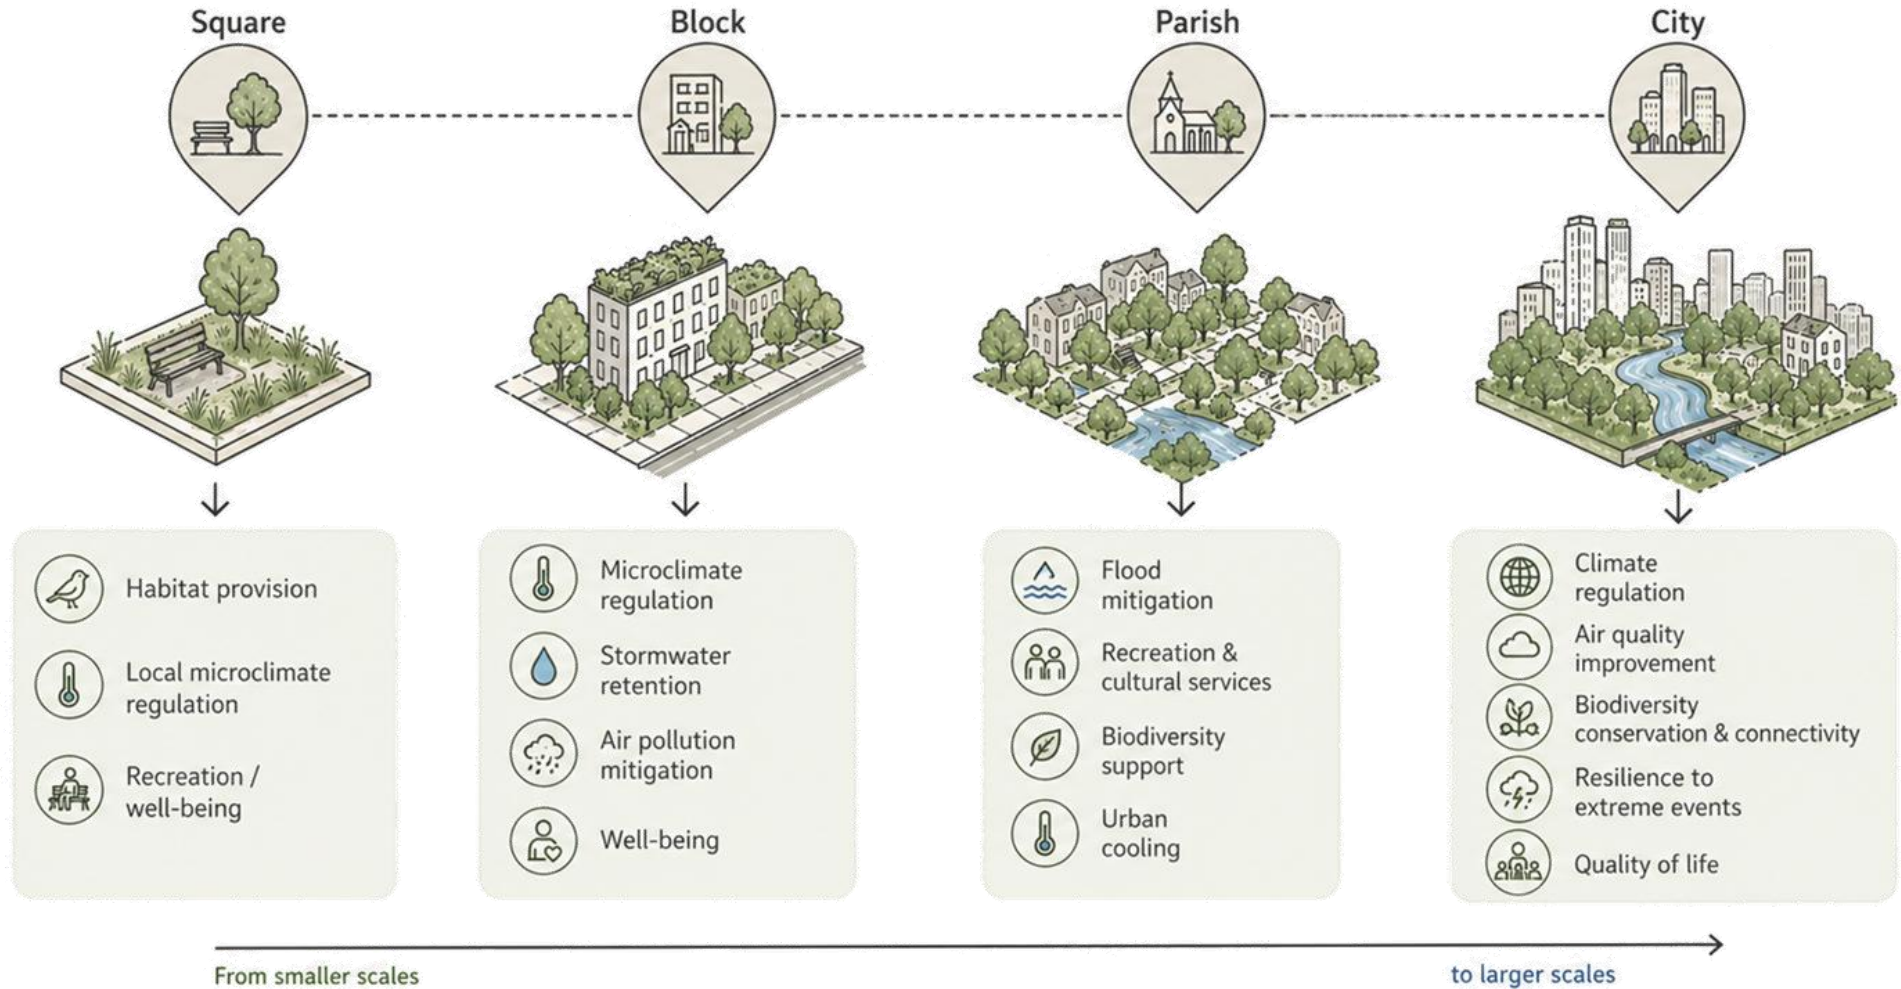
Square

Block

Parish

City

Habitat provision

Local microclimate regulation

Recreation / well-being

Microclimate regulation

Stormwater retention

Air pollution mitigation

Well-being

Flood mitigation

Recreation & cultural services

Biodiversity support

Urban cooling

Climate regulation

Air quality improvement

Biodiversity conservation & connectivity

Resilience to extreme events

Quality of life

From smaller scales

to larger scales